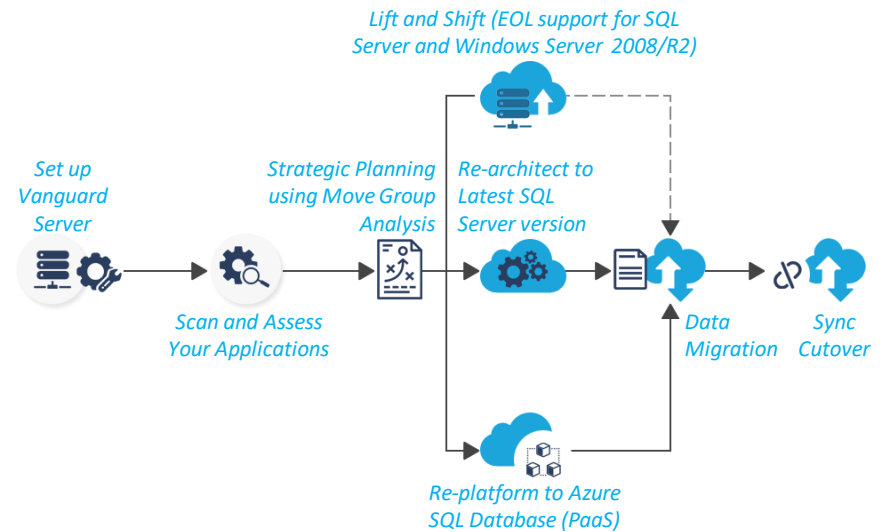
Lift and Shift (EOL support for SQL Server and Windows Server 2008/R2)

Set up Vanguard Server

Strategic Planning using Move Group Analysis

Re-architect to Latest SQL Server version

Scan and Assess Your Applications

Data Migration

Sync Cutover

Re-platform to Azure SQL Database (PaaS)